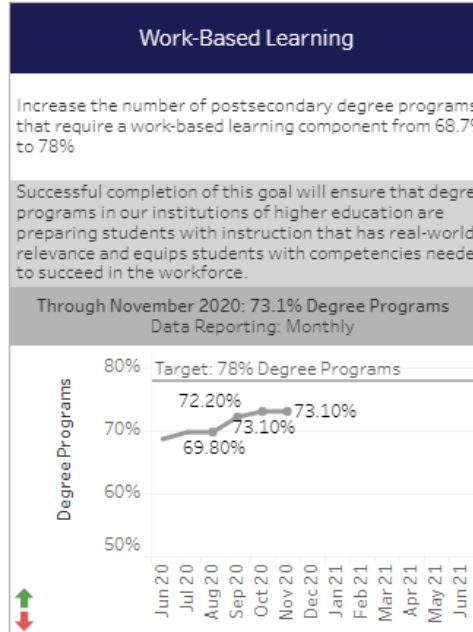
Work-Based Learning

Increase the number of postsecondary degree programs that require a work-based learning component from 68.7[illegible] to 78%

Successful completion of this goal will ensure that degre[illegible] programs in our institutions of higher education are preparing students with instruction that has real-world relevance and equips students with competencies neede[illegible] to succeed in the workforce.

Through November 2020: 73.1% Degree Programs
Data Reporting: Monthly

80%
70%
60%
50%
Degree Programs
Target: 78% Degree Programs
72.20%
73.10%
73.10%
69.80%
Jun 20
Jul 20
Aug 20
Sep 20
Oct 20
Nov 20
Dec 20
Jan 21
Feb 21
Mar 21
Apr 21
May 21
Jun 21